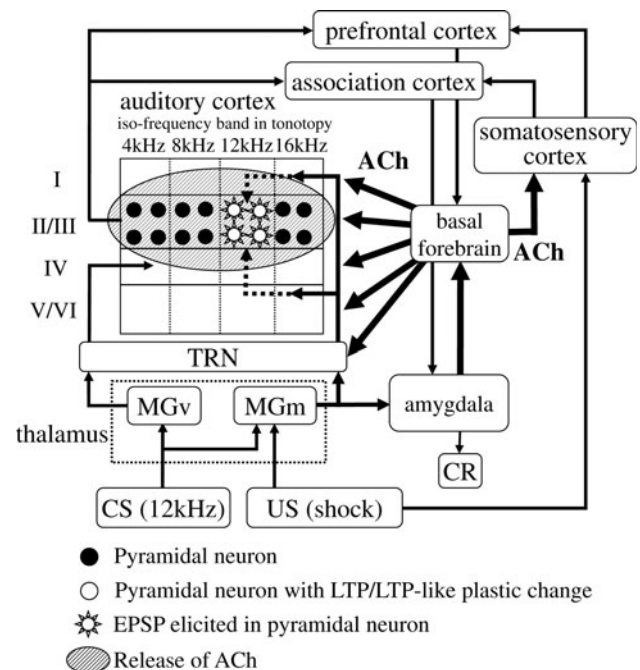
prefrontal cortex

association cortex

auditory cortex
iso-frequency band in tonotopy
4kHz 8kHz 12kHz 16kHz

somatosensory cortex

ACh

I

II/III

IV

V/VI

basal forebrain

ACh

TRN

MGv

MGm

amygdala

thalamus

CR

CS (12kHz)

US (shock)

● Pyramidal neuron

○ Pyramidal neuron with LTP/LTP-like plastic change

EPSP elicited in pyramidal neuron

Release of ACh